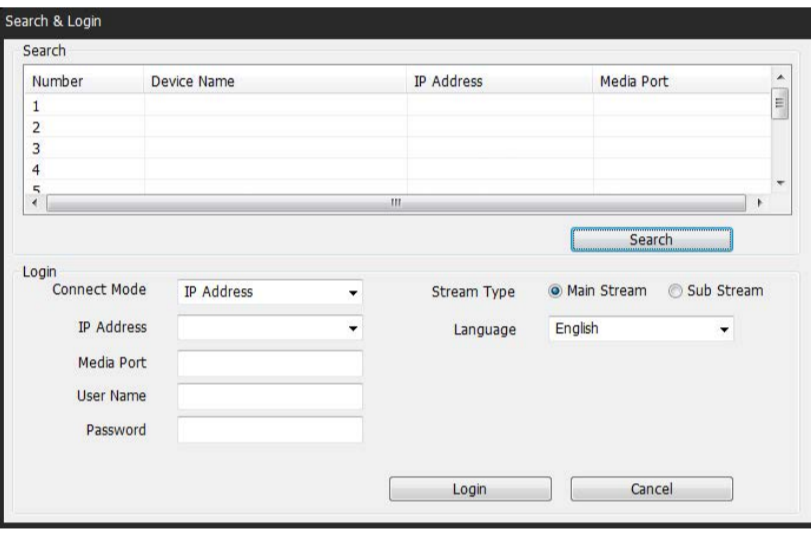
Search & Login

Search

| Number | Device Name | IP Address | Media Port |
|---|---|---|---|
| 1 | | | |
| 2 | | | |
| 3 | | | |
| 4 | | | |
| 5 | | | |

Search

Login

Connect Mode IP Address

Stream Type Main Stream Sub Stream

IP Address

Language English

Media Port

User Name

Password

Login Cancel